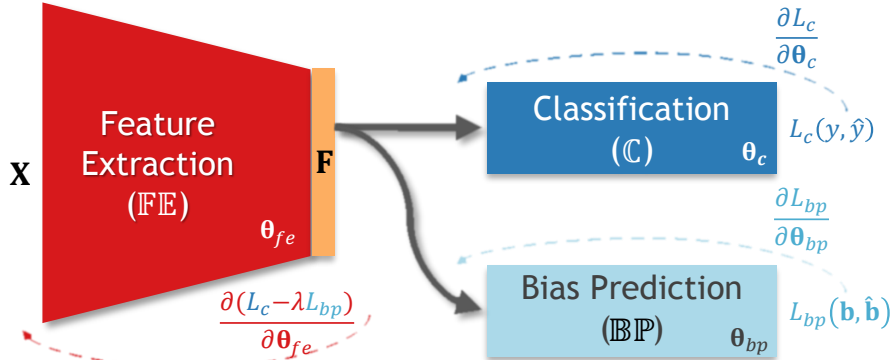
$\mathbf{X}$

Feature Extraction ($\mathbb{FE}$)

$\boldsymbol{\theta}_{fe}$

$\mathbf{F}$

$\frac{\partial L_c}{\partial \boldsymbol{\theta}_c}$

Classification ($\mathbb{C}$)

$\boldsymbol{\theta}_c$

$L_c(y, \hat{y})$

$\frac{\partial L_{bp}}{\partial \boldsymbol{\theta}_{bp}}$

Bias Prediction ($\mathbb{BP}$)

$\boldsymbol{\theta}_{bp}$

$L_{bp}(\mathbf{b}, \hat{\mathbf{b}})$

$\frac{\partial (L_c - \lambda L_{bp})}{\partial \boldsymbol{\theta}_{fe}}$